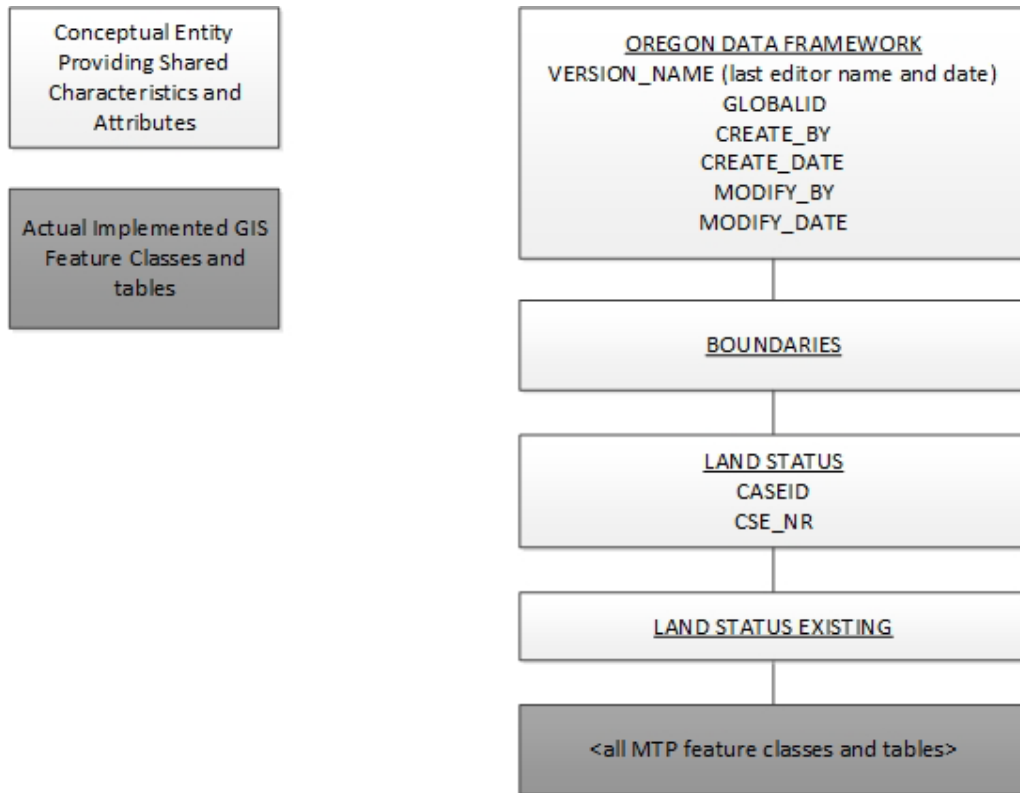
Conceptual Entity Providing Shared Characteristics and Attributes

Actual Implemented GIS Feature Classes and tables

OREGON DATA FRAMEWORK
VERSION_NAME (last editor name and date)
GLOBALID
CREATE_BY
CREATE_DATE
MODIFY_BY
MODIFY_DATE

BOUNDARIES

LAND STATUS
CASEID
CSE_NR

LAND STATUS EXISTING

<all MTP feature classes and tables>